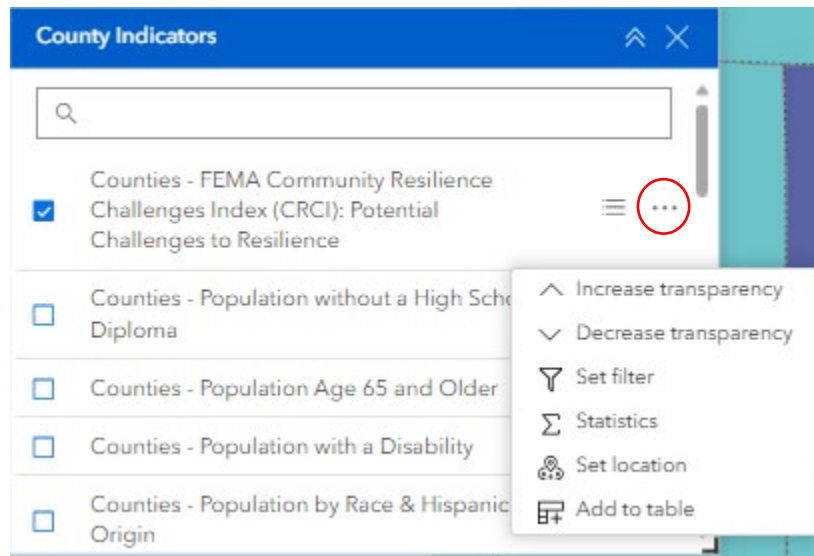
County Indicators

Counties - FEMA Community Resilience Challenges Index (CRCI): Potential Challenges to Resilience

Counties - Population without a High Scho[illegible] Diploma

Counties - Population Age 65 and Older

Counties - Population with a Disability

Counties - Population by Race & Hispanic Origin

Increase transparency
Decrease transparency
Set filter
Statistics
Set location
Add to table